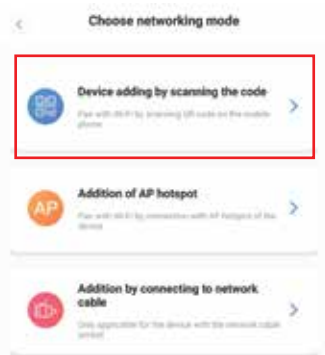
<

Choose networking mode

Device adding by scanning the code

Pair with Wi-Fi by scanning QR code on the mobile phone

>

AP

Addition of AP hotspot

Pair with Wi-Fi by connecting with AP hotspot of the device

>

Addition by connecting to network cable

Only applicable for the device with the network cable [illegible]

>